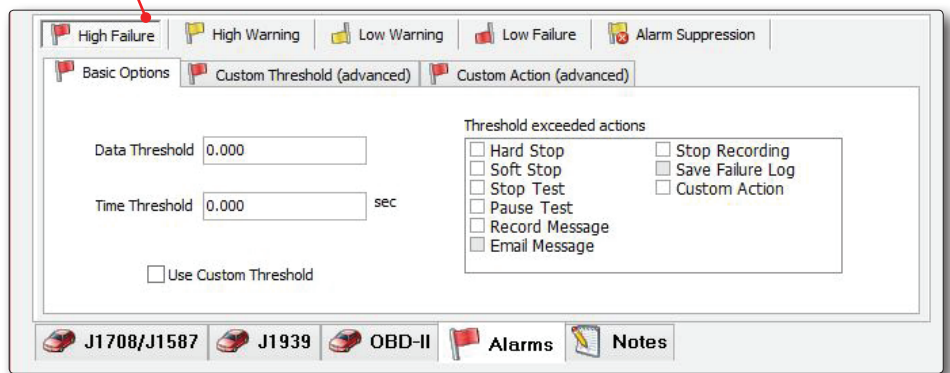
High Failure | High Warning | Low Warning | Low Failure | Alarm Suppression

Basic Options | Custom Threshold (advanced) | Custom Action (advanced)

Data Threshold 0.000

Time Threshold 0.000 sec

Use Custom Threshold

Threshold exceeded actions

Hard Stop
Soft Stop
Stop Test
Pause Test
Record Message
Email Message

Stop Recording
Save Failure Log
Custom Action

J1708/J1587 | J1939 | OBD-II | Alarms | Notes